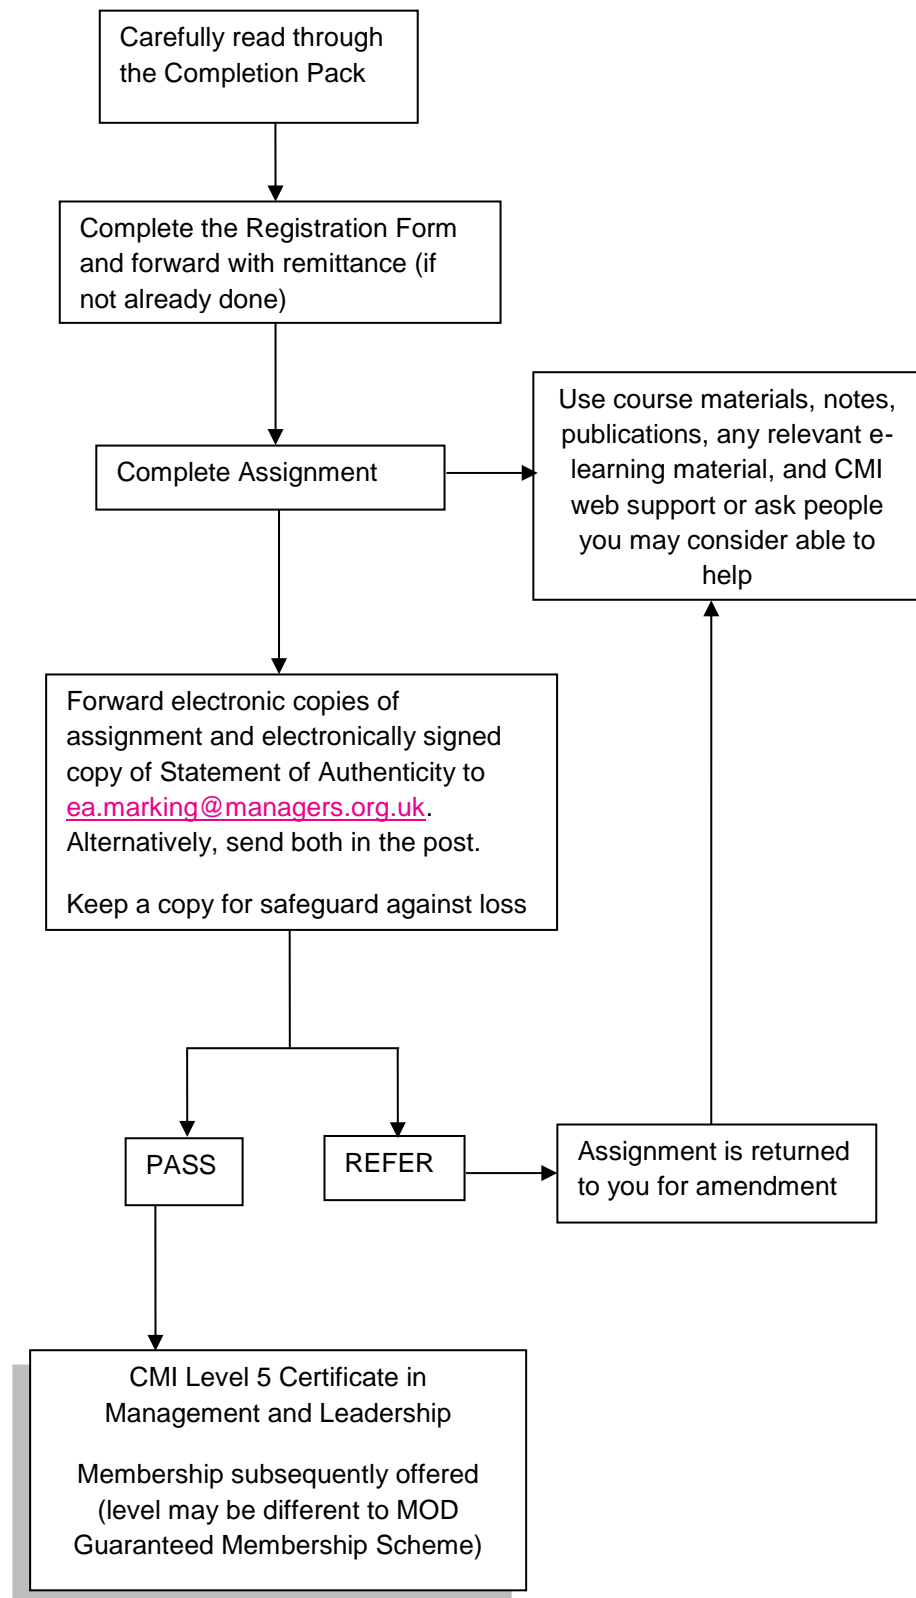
Carefully read through the Completion Pack

Complete the Registration Form and forward with remittance (if not already done)

Complete Assignment

Use course materials, notes, publications, any relevant e-learning material, and CMI web support or ask people you may consider able to help

Forward electronic copies of assignment and electronically signed copy of Statement of Authenticity to ea.marking@managers.org.uk. Alternatively, send both in the post.

Keep a copy for safeguard against loss

PASS

REFER

Assignment is returned to you for amendment

CMI Level 5 Certificate in Management and Leadership

Membership subsequently offered (level may be different to MOD Guaranteed Membership Scheme)